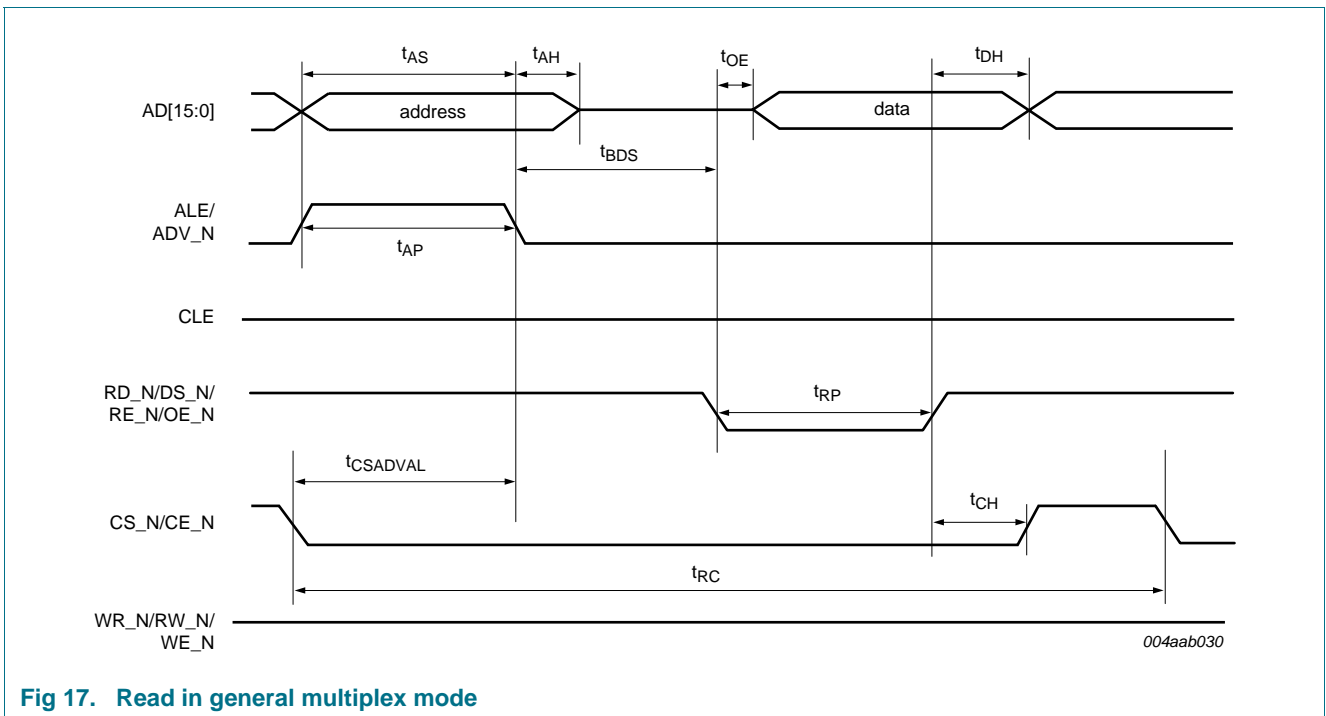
$t_{AS}$ $t_{AH}$ $t_{OE}$ $t_{DH}$

AD[15:0] address data

$t_{BDS}$

ALE/ ADV_N

$t_{AP}$

CLE

RD_N/DS_N/ RE_N/OE_N

$t_{RP}$

$t_{CSADVAL}$

CS_N/CE_N

$t_{CH}$

$t_{RC}$

WR_N/RW_N/ WE_N

004aab030

Fig 17. Read in general multiplex mode